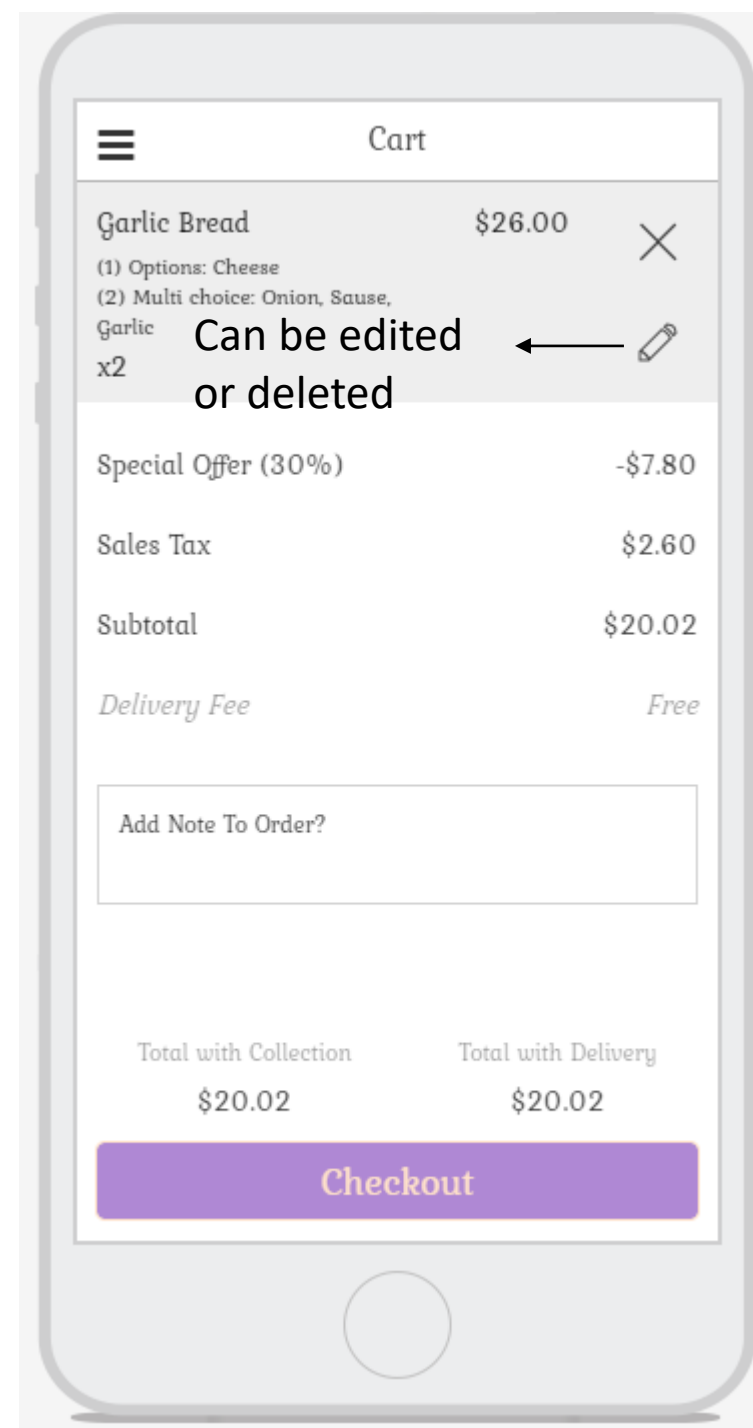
Cart

Garlic Bread $26.00
(1) Options: Cheese
(2) Multi choice: Onion, Sause, Garlic
x2

Can be edited or deleted

Special Offer (30%) -$7.80

Sales Tax $2.60

Subtotal $20.02

Delivery Fee Free

Add Note To Order?

Total with Collection
$20.02

Total with Delivery
$20.02

Checkout